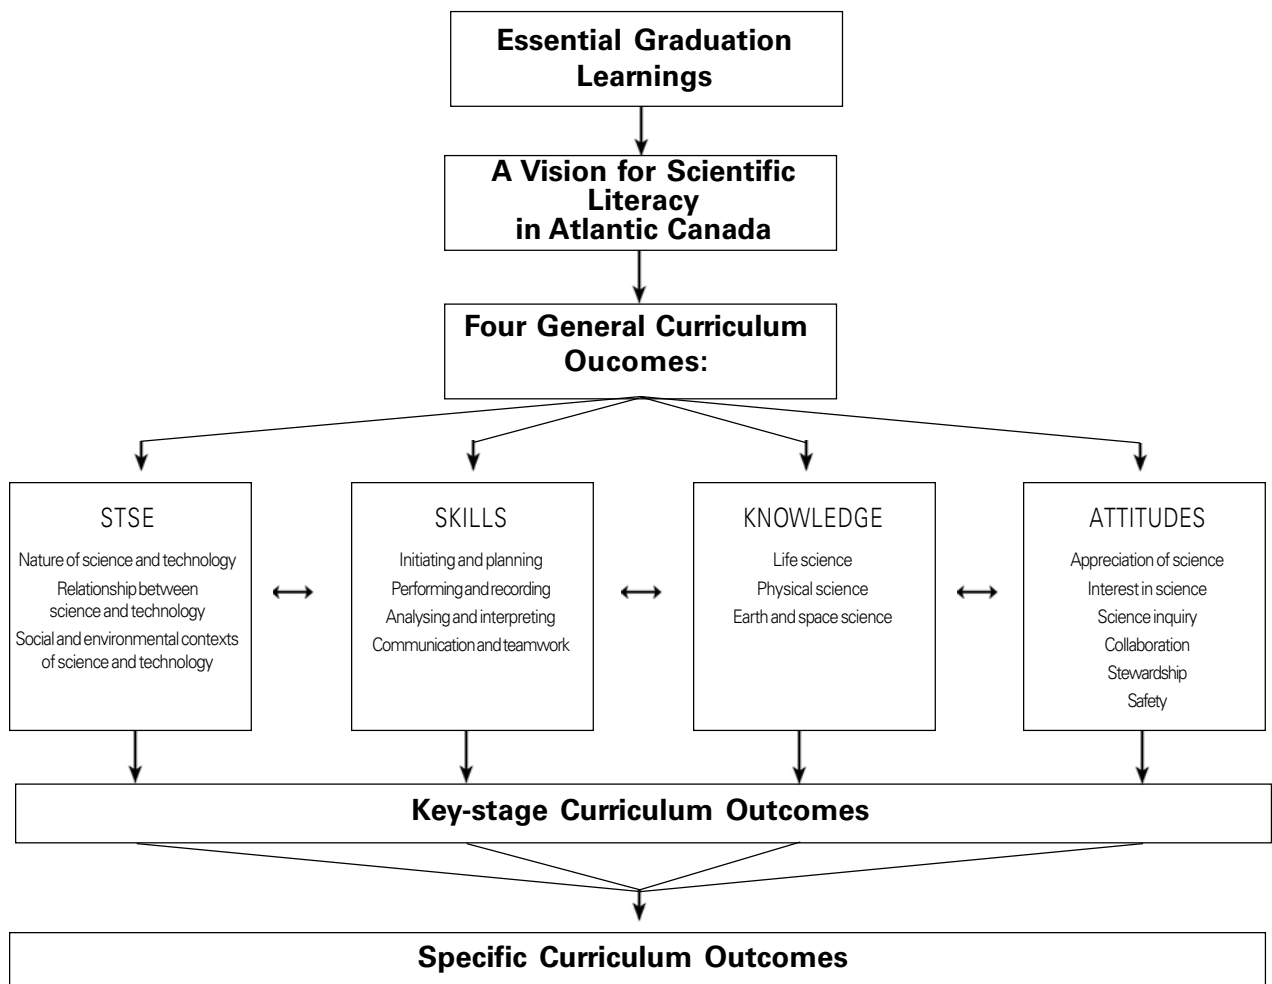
Essential Graduation Learnings

A Vision for Scientific Literacy in Atlantic Canada

Four General Curriculum Oucomes:

STSE
Nature of science and technology
Relationship between science and technology
Social and environmental contexts of science and technology

SKILLS
Initiating and planning
Performing and recording
Analysing and interpreting
Communication and teamwork

KNOWLEDGE
Life science
Physical science
Earth and space science

ATTITUDES
Appreciation of science
Interest in science
Science inquiry
Collaboration
Stewardship
Safety

Key-stage Curriculum Outcomes

Specific Curriculum Outcomes